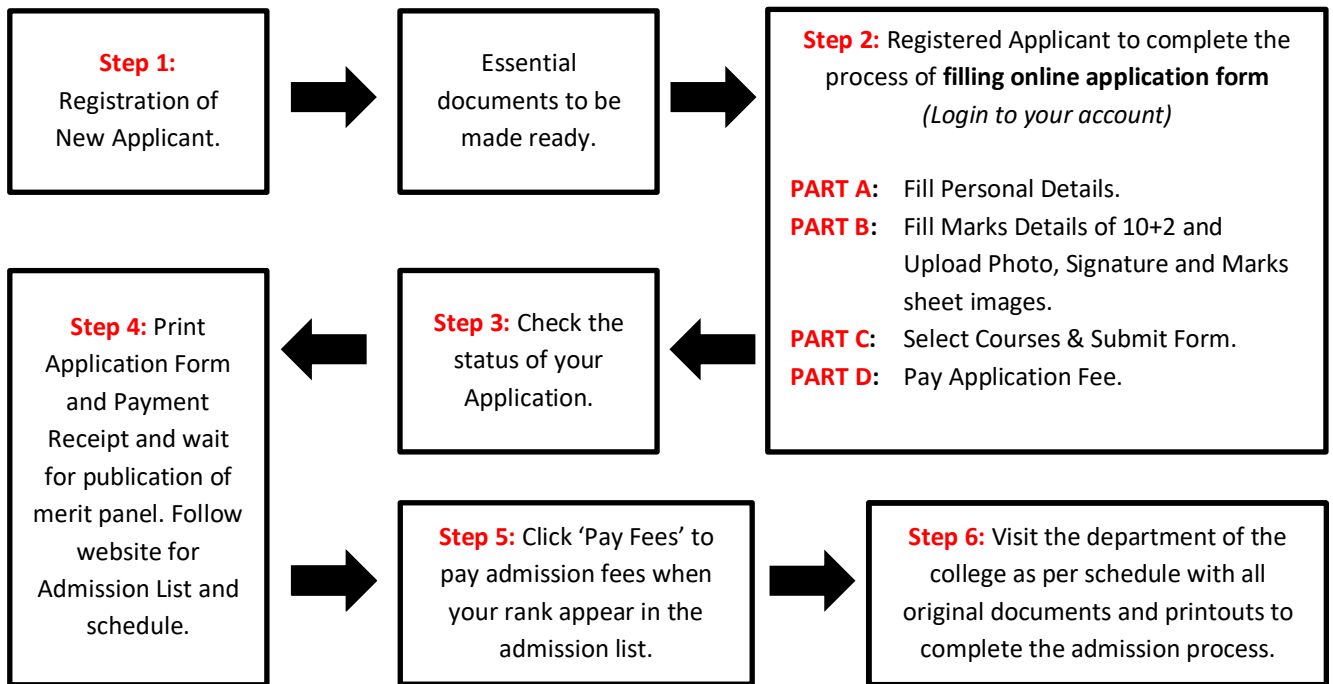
Step 1: Registration of New Applicant.

Essential documents to be made ready.

Step 2: Registered Applicant to complete the process of filling online application form (Login to your account)

PART A: Fill Personal Details.
PART B: Fill Marks Details of 10+2 and Upload Photo, Signature and Marks sheet images.
PART C: Select Courses & Submit Form.
PART D: Pay Application Fee.

Step 3: Check the status of your Application.

Step 4: Print Application Form and Payment Receipt and wait for publication of merit panel. Follow website for Admission List and schedule.

Step 5: Click 'Pay Fees' to pay admission fees when your rank appear in the admission list.

Step 6: Visit the department of the college as per schedule with all original documents and printouts to complete the admission process.